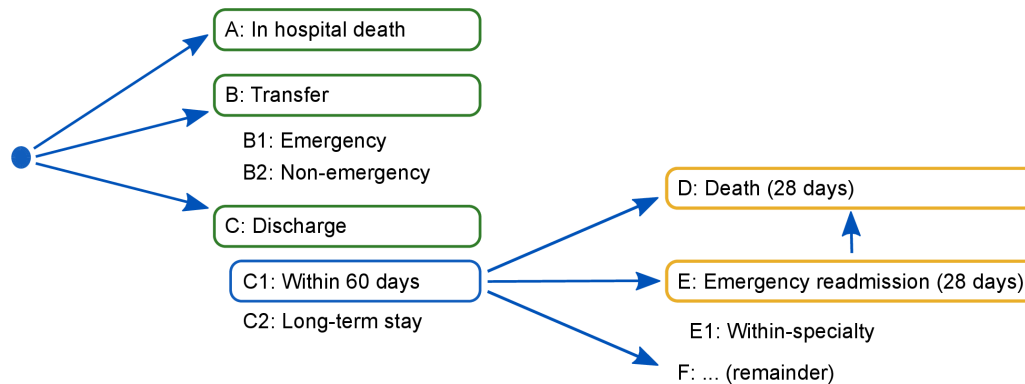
A: In hospital death

B: Transfer

B1: Emergency

B2: Non-emergency

C: Discharge

C1: Within 60 days

C2: Long-term stay

D: Death (28 days)

E: Emergency readmission (28 days)

E1: Within-specialty

F: ... (remainder)